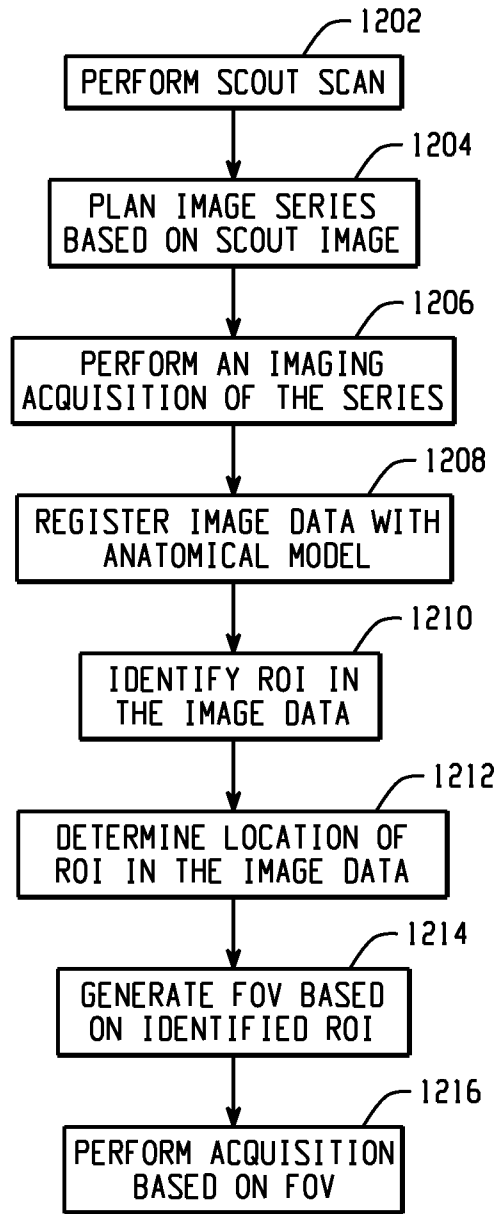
1202
PERFORM SCOUT SCAN

1204
PLAN IMAGE SERIES BASED ON SCOUT IMAGE

1206
PERFORM AN IMAGING ACQUISITION OF THE SERIES

1208
REGISTER IMAGE DATA WITH ANATOMICAL MODEL

1210
IDENTIFY ROI IN THE IMAGE DATA

1212
DETERMINE LOCATION OF ROI IN THE IMAGE DATA

1214
GENERATE FOV BASED ON IDENTIFIED ROI

1216
PERFORM ACQUISITION BASED ON FOV